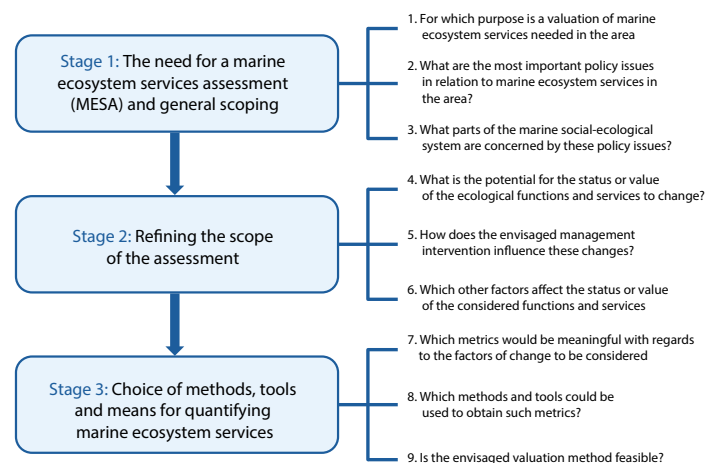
Stage 1: The need for a marine ecosystem services assessment (MESA) and general scoping

1. For which purpose is a valuation of marine ecosystem services needed in the area

2. What are the most important policy issues in relation to marine ecosystem services in the area?

3. What parts of the marine social-ecological system are concerned by these policy issues?

Stage 2: Refining the scope of the assessment

4. What is the potential for the status or value of the ecological functions and services to change?

5. How does the envisaged management intervention influence these changes?

6. Which other factors affect the status or value of the considered functions and services

Stage 3: Choice of methods, tools and means for quantifying marine ecosystem services

7. Which metrics would be meaningful with regards to the factors of change to be considered

8. Which methods and tools could be used to obtain such metrics?

9. Is the envisaged valuation method feasible?